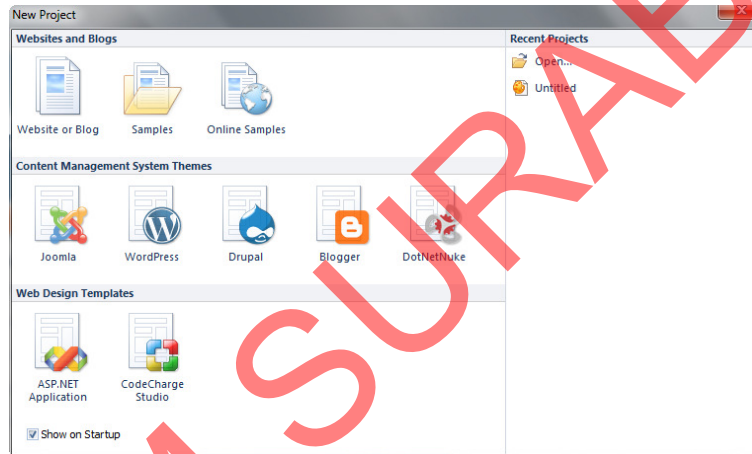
New Project

Websites and Blogs

Website or Blog

Samples

Online Samples

Content Management System Themes

Joomla

WordPress

Drupal

Blogger

DotNetNuke

Web Design Templates

ASP.NET Application

CodeCharge Studio

Show on Startup

Recent Projects

Open...

Untitled

SURA